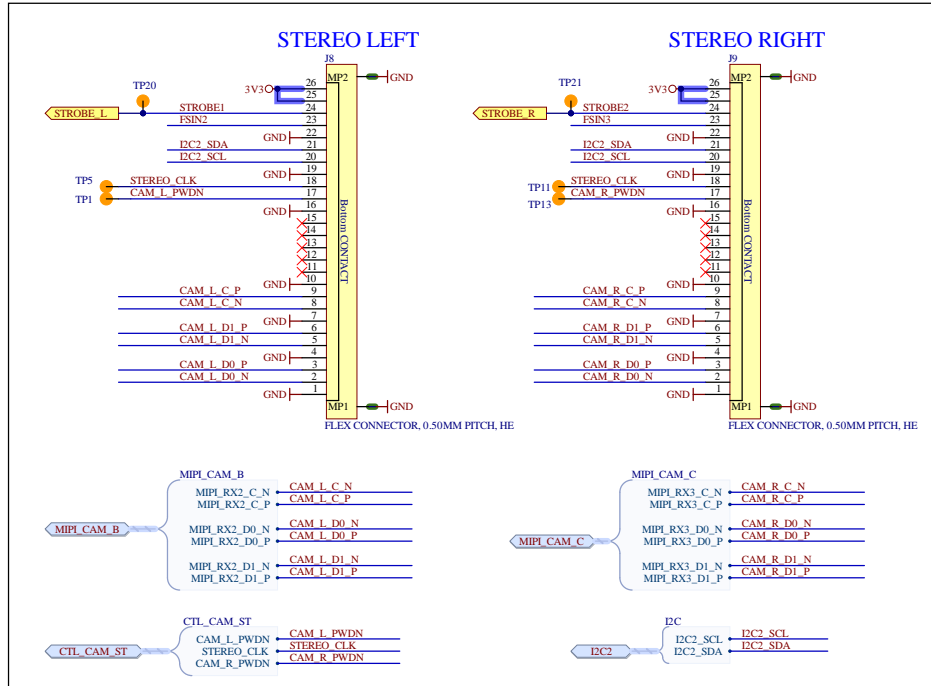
STEREO LEFT

J8

TP20

3V3
26
25
24
23
22
21
20
19
18
17
16
15
14
13
12
11
10
9
8
7
6
5
4
3
2
1
MP2
MP1
GND
GND

STROBE_L
STROBE1
FSIN2
GND
I2C2_SDA
I2C2_SCL
GND
TP5
STEREO_CLK
TP1
CAM_L_PWDN
GND
Bottom CONTACT
GND
CAM_L_C_P
CAM_L_C_N
GND
CAM_L_D1_P
CAM_L_D1_N
GND
CAM_L_D0_P
CAM_L_D0_N
GND

FLEX CONNECTOR, 0.50MM PITCH, HE

STEREO RIGHT

J9

TP21

3V3
26
25
24
23
22
21
20
19
18
17
16
15
14
13
12
11
10
9
8
7
6
5
4
3
2
1
MP2
MP1
GND
GND

STROBE_R
STROBE2
FSIN3
GND
I2C2_SDA
I2C2_SCL
GND
TP11
STEREO_CLK
TP13
CAM_R_PWDN
GND
Bottom CONTACT
GND
CAM_R_C_P
CAM_R_C_N
GND
CAM_R_D1_P
CAM_R_D1_N
GND
CAM_R_D0_P
CAM_R_D0_N
GND

FLEX CONNECTOR, 0.50MM PITCH, HE

MIPI_CAM_B
MIPI_CAM_B
MIPI_RX2_C_N
MIPI_RX2_C_P
MIPI_RX2_D0_N
MIPI_RX2_D0_P
MIPI_RX2_D1_N
MIPI_RX2_D1_P
CAM_L_C_N
CAM_L_C_P
CAM_L_D0_N
CAM_L_D0_P
CAM_L_D1_N
CAM_L_D1_P

MIPI_CAM_C
MIPI_CAM_C
MIPI_RX3_C_N
MIPI_RX3_C_P
MIPI_RX3_D0_N
MIPI_RX3_D0_P
MIPI_RX3_D1_N
MIPI_RX3_D1_P
CAM_R_C_N
CAM_R_C_P
CAM_R_D0_N
CAM_R_D0_P
CAM_R_D1_N
CAM_R_D1_P

CTL_CAM_ST
CTL_CAM_ST
CAM_L_PWDN
STEREO_CLK
CAM_R_PWDN
CAM_L_PWDN
STEREO_CLK
CAM_R_PWDN

I2C
I2C2
I2C2_SCL
I2C2_SDA
I2C2_SCL
I2C2_SDA